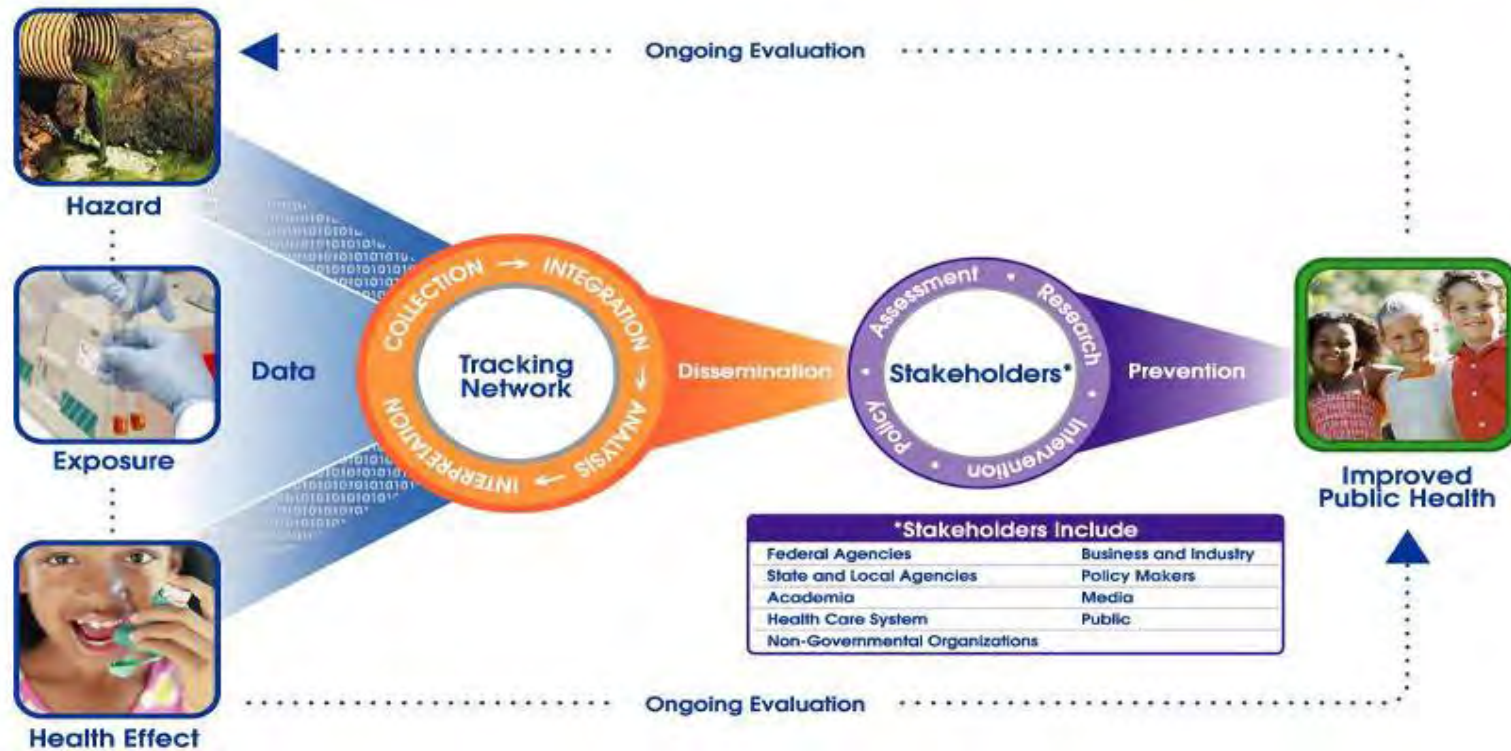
Ongoing Evaluation

Hazard

Exposure

Health Effect

Data

COLLECTION → INTEGRATION → ANALYSIS → INTERPRETATION

Tracking Network

Dissemination

Assessment • Research • Intervention • Policy

Stakeholders*

Prevention

Improved Public Health

| *Stakeholders Include | |
|---|---|
| Federal Agencies | Business and Industry |
| State and Local Agencies | Policy Makers |
| Academia | Media |
| Health Care System | Public |
| Non-Governmental Organizations | |

Ongoing Evaluation